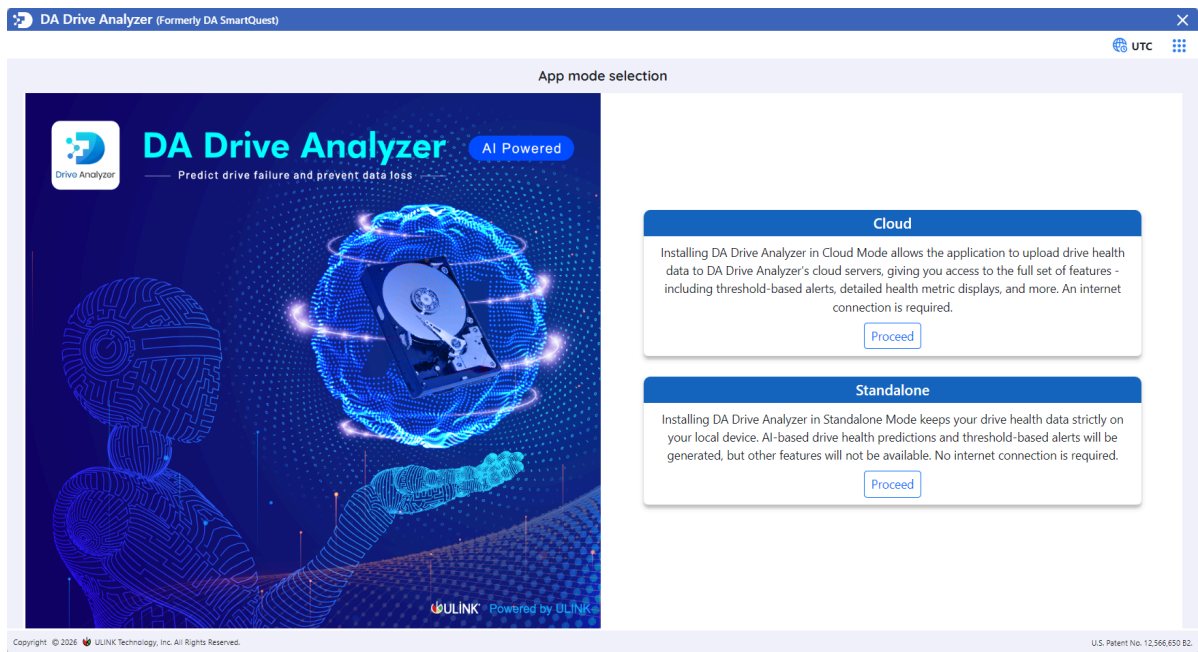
DA Drive Analyzer (Formerly DA SmartQuest)

UTC

App mode selection

Drive Analyzer

DA Drive Analyzer

AI Powered

Predict drive failure and prevent data loss

ULINK Powered by ULINK

Cloud

Installing DA Drive Analyzer in Cloud Mode allows the application to upload drive health data to DA Drive Analyzer's cloud servers, giving you access to the full set of features - including threshold-based alerts, detailed health metric displays, and more. An internet connection is required.

Proceed

Standalone

Installing DA Drive Analyzer in Standalone Mode keeps your drive health data strictly on your local device. AI-based drive health predictions and threshold-based alerts will be generated, but other features will not be available. No internet connection is required.

Proceed

Copyright © 2026 ULINK Technology, Inc. All Rights Reserved.

U.S. Patent No. 12,566,650 B2.